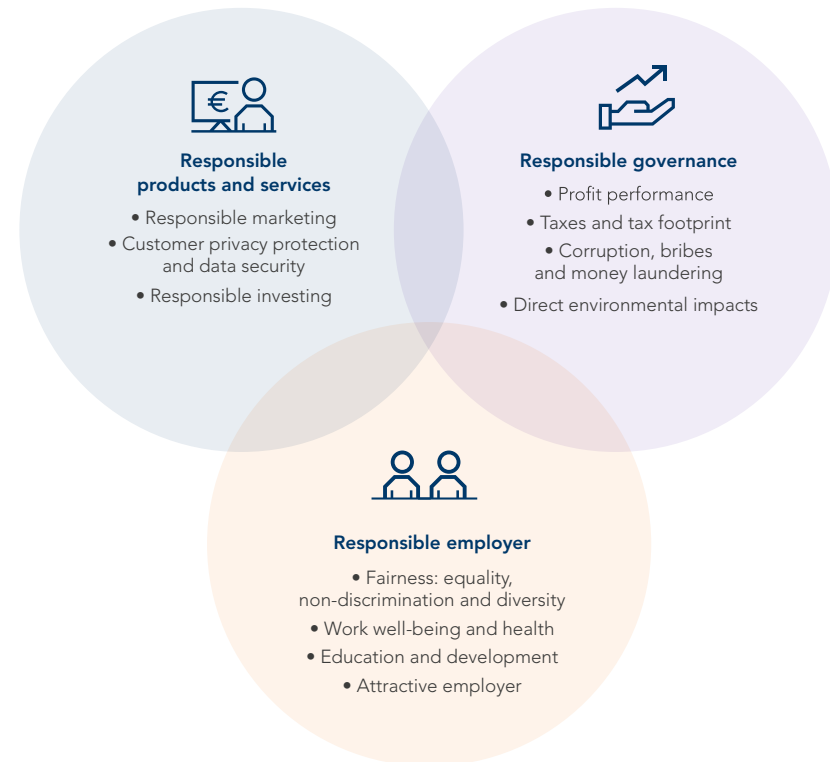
€

Responsible products and services

• Responsible marketing
• Customer privacy protection and data security
• Responsible investing

Responsible governance

• Profit performance
• Taxes and tax footprint
• Corruption, bribes and money laundering
• Direct environmental impacts

Responsible employer

• Fairness: equality, non-discrimination and diversity
• Work well-being and health
• Education and development
• Attractive employer